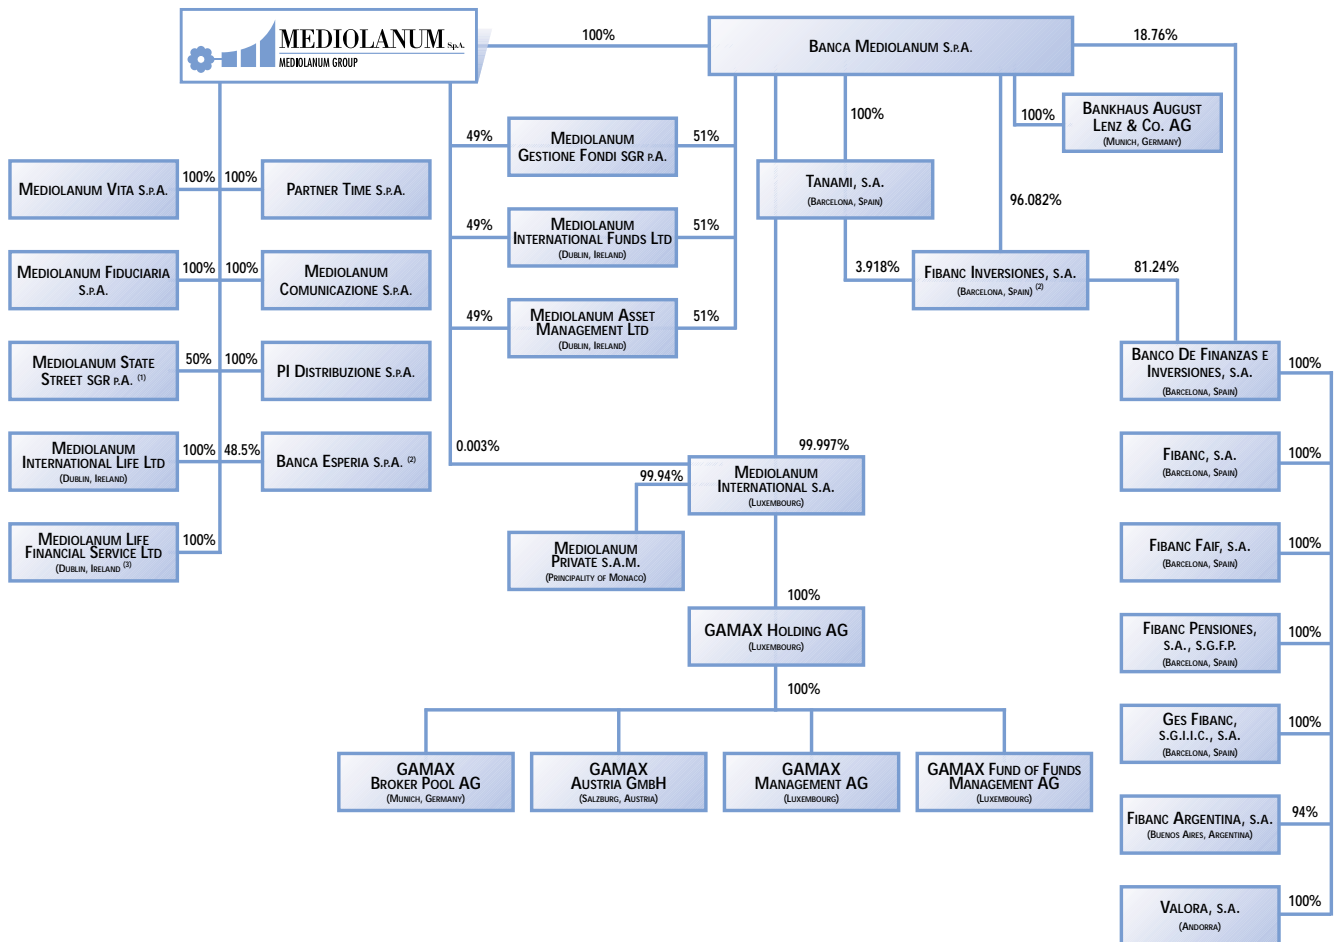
MEDIOLANUM S.p.A.
MEDIOLANUM GROUP

100%

Banca Mediolanum S.p.A.

18.76%

100%

Bankhaus August Lenz & Co. AG
(Munich, Germany)

100%

49%
Mediolanum Gestione Fondi SGR p.A.
51%

Tanami, S.A.
(Barcelona, Spain)

96.082%

Mediolanum Vita S.p.A.
100%
100%
Partner Time S.p.A.

49%
Mediolanum International Funds Ltd
(Dublin, Ireland)
51%

3.918%
Fibanc Inversiones, S.A.
(Barcelona, Spain) (2)
81.24%

Mediolanum Fiduciaria S.p.A.
100%
100%
Mediolanum Comunicazione S.p.A.

49%
Mediolanum Asset Management Ltd
(Dublin, Ireland)
51%

Banco De Finanzas e Inversiones, S.A.
(Barcelona, Spain)
100%

Mediolanum State Street SGR p.A. (1)
50%
100%
PI Distribuzione S.p.A.

Mediolanum International Life Ltd
(Dublin, Ireland)
100%
48.5%
Banca Esperia S.p.A. (2)

0.003%
99.997%
99.94%
Mediolanum International S.A.
(Luxembourg)

Fibanc, S.A.
(Barcelona, Spain)
100%

Mediolanum Life Financial Service Ltd
(Dublin, Ireland (3)
100%

Mediolanum Private S.A.M.
(Principality of Monaco)

Fibanc Faif, S.A.
(Barcelona, Spain)
100%

100%
GAMAX Holding AG
(Luxembourg)

Fibanc Pensiones, S.A., S.G.F.P.
(Barcelona, Spain)
100%

100%

Ges Fibanc, S.G.I.I.C., S.A.
(Barcelona, Spain)
100%

GAMAX Broker Pool AG
(Munich, Germany)

GAMAX Austria GmbH
(Salzburg, Austria)

GAMAX Management AG
(Luxembourg)

GAMAX Fund of Funds Management AG
(Luxembourg)

Fibanc Argentina, S.A.
(Buenos Aires, Argentina)
94%

Valora, S.A.
(Andorra)
100%